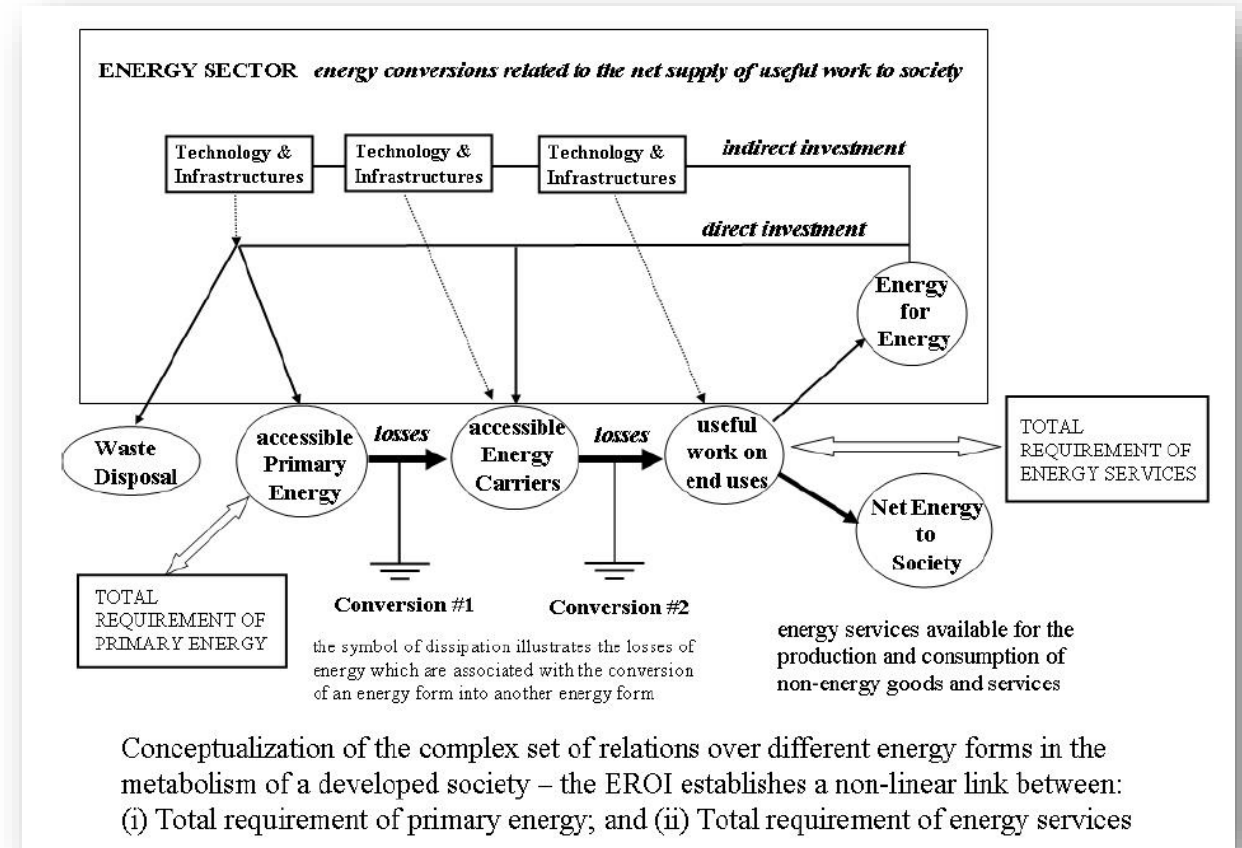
ENERGY SECTOR *energy conversions related to the net supply of useful work to society*

Technology & Infrastructures

Technology & Infrastructures

Technology & Infrastructures

*indirect investment*

*direct investment*

Energy for Energy

Waste Disposal

accessible Primary Energy

*losses*

accessible Energy Carriers

*losses*

useful work on end uses

TOTAL REQUIREMENT OF ENERGY SERVICES

Net Energy to Society

TOTAL REQUIREMENT OF PRIMARY ENERGY

Conversion #1

Conversion #2

the symbol of dissipation illustrates the losses of energy which are associated with the conversion of an energy form into another energy form

energy services available for the production and consumption of non-energy goods and services

Conceptualization of the complex set of relations over different energy forms in the metabolism of a developed society – the EROI establishes a non-linear link between: (i) Total requirement of primary energy; and (ii) Total requirement of energy services